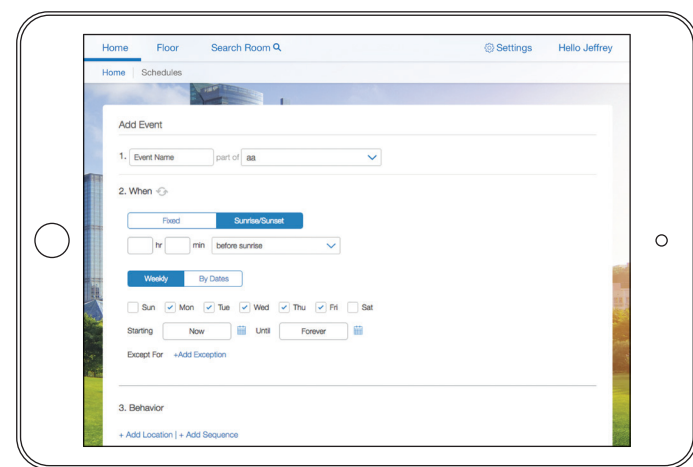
Home Floor Search Room Settings Hello Jeffrey

Home | Schedules

Add Event

1. Event Name part of aa

2. When

Fixed Sunrise/Sunset

hr min before sunrise

Weekly By Dates

Sun Mon Tue Wed Thu Fri Sat

Starting Now Until Forever

Except For +Add Exception

3. Behavior

+ Add Location | + Add Sequence